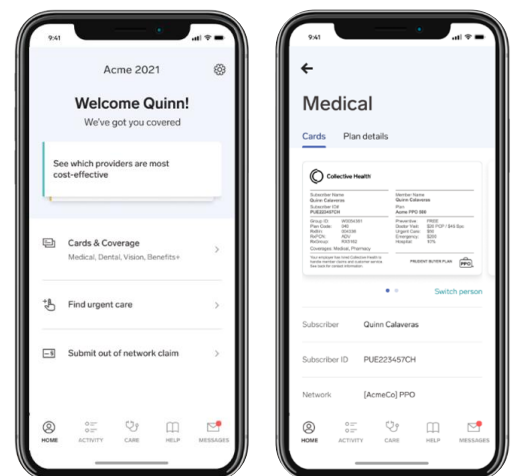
9:41

Acme 2021

Welcome Quinn!

We've got you covered

See which providers are most cost-effective

Cards & Coverage

Medical, Dental, Vision, Benefits+

Find urgent care

Submit out of network claim

HOME ACTIVITY CARE HELP MESSAGES

9:41

Medical

Cards Plan details

Collective Health

Subscriber Name
Quinn Calaveras
Subscriber ID#
PUE223457CH

Member Name
Quinn Calaveras
Plan
Acme PPO 500

Group ID: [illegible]
Plan Code: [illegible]
RxBin: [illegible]
RxPCN: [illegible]
RxGroup: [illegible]
Coverages: Medical, Pharmacy

Preventive FREE
Doctor Visit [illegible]
Urgent Care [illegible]
Emergency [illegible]
Hospital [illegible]

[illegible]

PRUDENT BUYER PLAN PPO

Switch person

Subscriber Quinn Calaveras

Subscriber ID PUE223457CH

Network [AcmeCo] PPO

HOME ACTIVITY CARE HELP MESSAGES